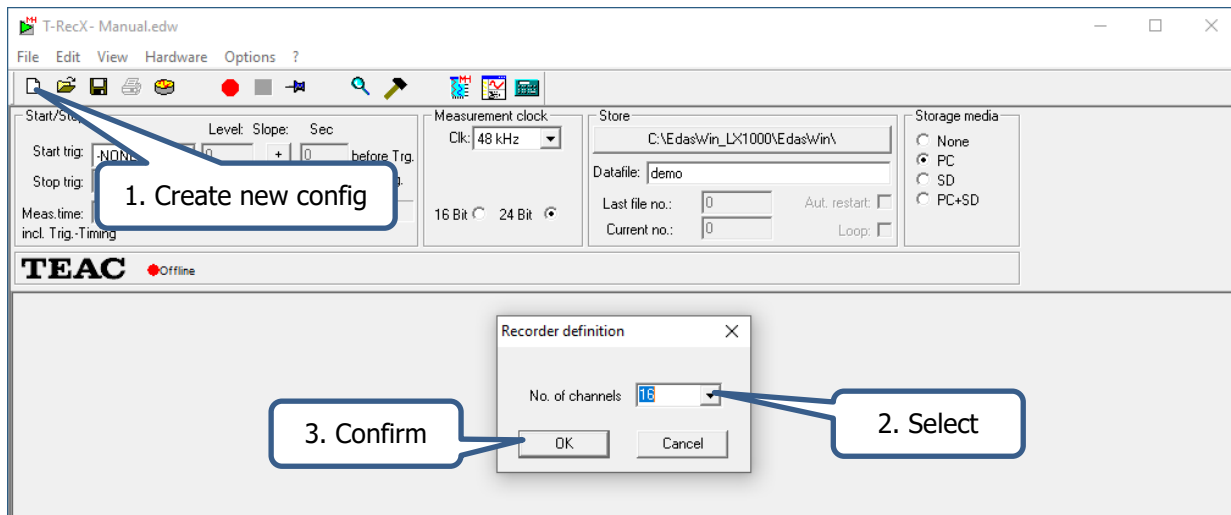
T-RecX- Manual.edw

File Edit View Hardware Options ?

Start/Stop
Level: Slope: Sec
Start trig: -NONE
+ 0 before Trg.
Stop trig:
Meas.time:
incl. Trig.-Timing

1. Create new config

Measurement clock
Clk: 48 kHz
16 Bit 24 Bit

Store
C:\EdasWin_LX1000\EdasWin\
Datafile: demo
Last file no.: 0
Aut. restart:
Current no.: 0
Loop:

Storage media
None
PC
SD
PC+SD

TEAC
Offline

Recorder definition
No. of channels 16
OK
Cancel

2. Select

3. Confirm